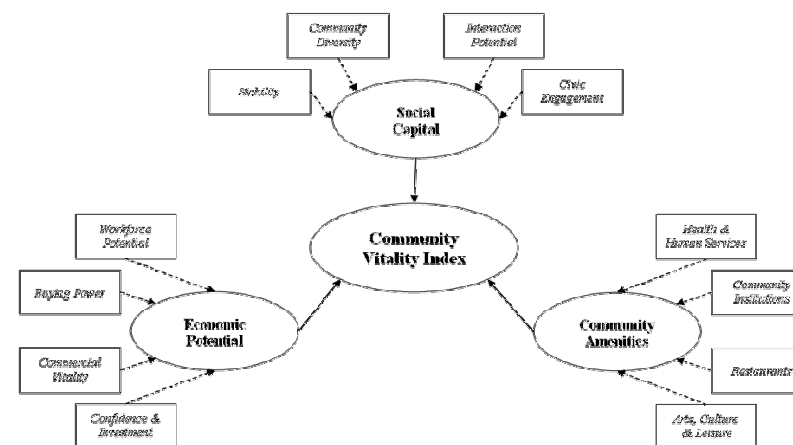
Community Diversity

Interaction Potential

Stability

Civic Engagement

Social Capital

Workforce Potential

Community Vitality Index

Health & Human Services

Buying Power

Community Institutions

Economic Potential

Community Amenities

Commercial Vitality

Restaurants

Confidence & Investment

Arts, Culture & Leisure